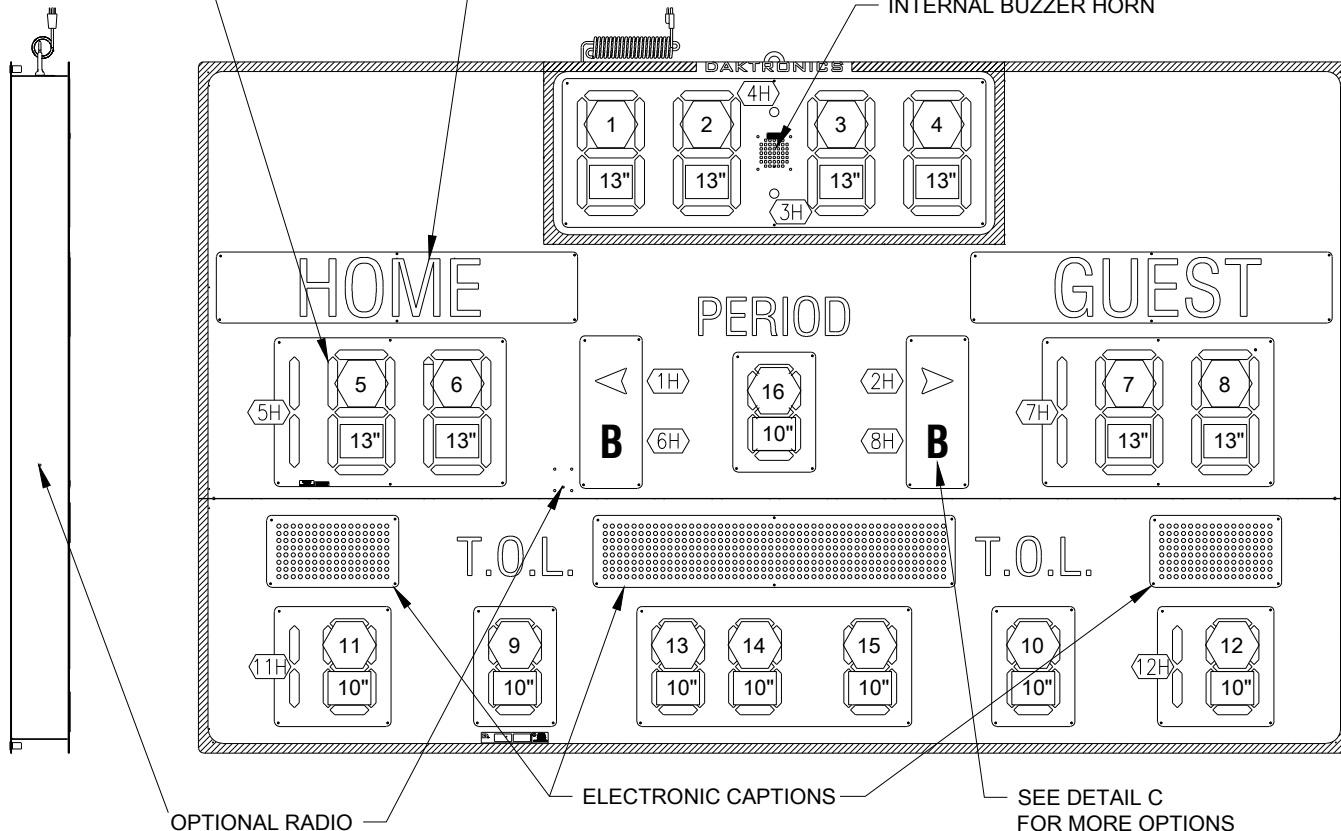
INTERNAL BUZZER HORN

DAKTRONICS

4H

1

2

3

4

13"

13"

13"

13"

3H

HOME

GUEST

PERIOD

5H

5

6

13"

13"

1H

6H

B

16

10"

2H

8H

B

7H

7

8

13"

13"

T.O.L.

T.O.L.

11H

11

10"

9

10"

13

14

15

10"

10"

10"

10

10"

12H

12

10"

OPTIONAL RADIO

ELECTRONIC CAPTIONS

SEE DETAIL C FOR MORE OPTIONS